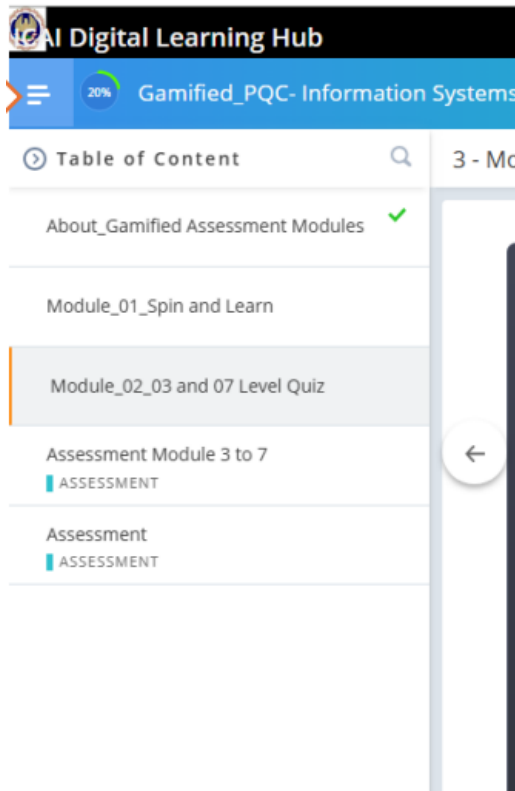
ICAI Digital Learning Hub

20%

Gamified_PQC- Information Systems

Table of Content

3 - Mo

About_Gamified Assessment Modules

Module_01_Spin and Learn

Module_02_03 and 07 Level Quiz

Assessment Module 3 to 7
ASSESSMENT

Assessment
ASSESSMENT